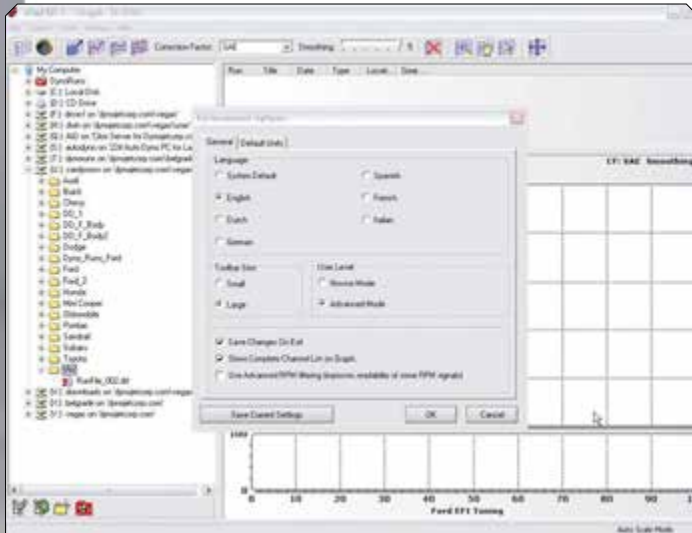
Correction Factor SAE
Smoothing

My Computer
DynoRuns
(C:) Local Disk
(D:) CD Drive
Audi
Buick
Chevy
DO_1
Dodge
Ford
Ford_2
Honda
Mini Cooper
Oldsmobile
Pontiac
Toyota
RunFile_002.drf

Run Title Date Type Local Desc

General Default Units
Language
System Default
English
Dutch
German
Spanish
French
Italian
Toolbar Size
Small
Large
User Level
Novice Mode
Advanced Mode
Save Changes On Exit
Show Complete Channel List on Graph
Use Advanced RPM filtering (improves reliability of noisy RPM signals)
Save Current Settings
OK
Cancel

CF: SAE Smoothing

1000
0 10 20 30 40 50 60 70 80 90 1
Ford EFI Tuning
Auto Scale Mode